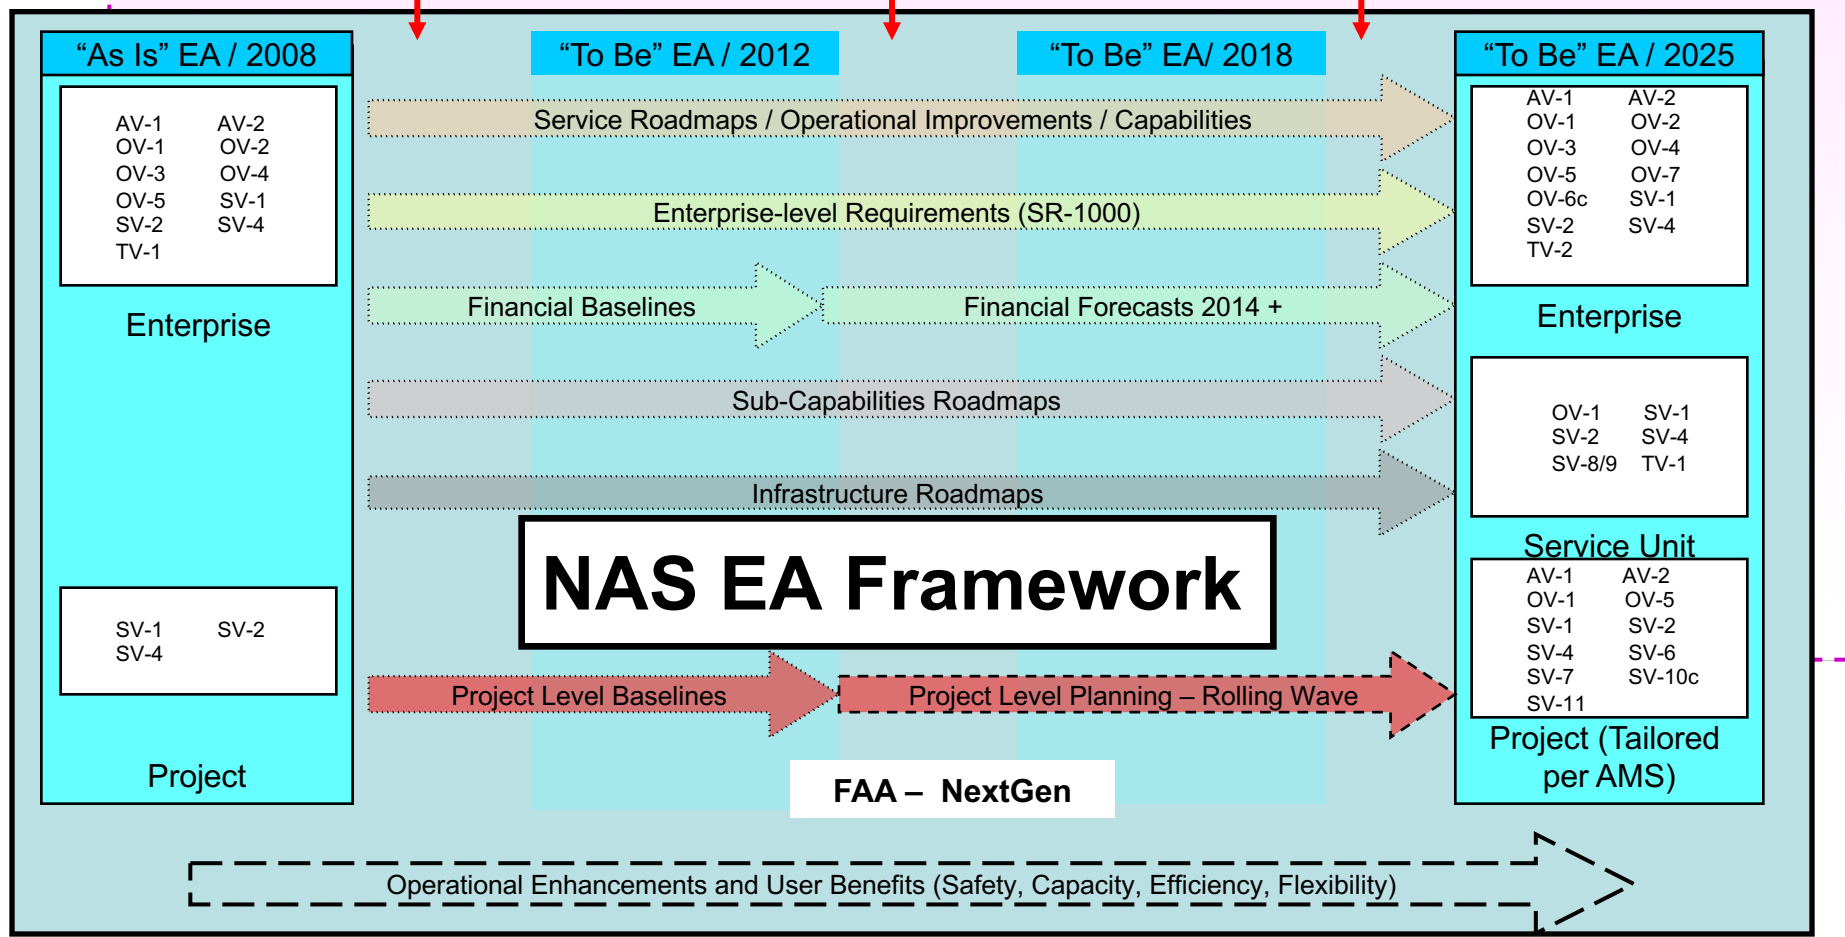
"As Is" EA / 2008

AV-1 AV-2
OV-1 OV-2
OV-3 OV-4
OV-5 SV-1
SV-2 SV-4
TV-1

Enterprise

SV-1 SV-2
SV-4

Project

"To Be" EA / 2012

"To Be" EA/ 2018

Service Roadmaps / Operational Improvements / Capabilities

Enterprise-level Requirements (SR-1000)

Financial Baselines

Financial Forecasts 2014 +

Sub-Capabilities Roadmaps

Infrastructure Roadmaps

NAS EA Framework

Project Level Baselines

Project Level Planning – Rolling Wave

FAA – NextGen

"To Be" EA / 2025

AV-1 AV-2
OV-1 OV-2
OV-3 OV-4
OV-5 OV-7
OV-6c SV-1
SV-2 SV-4
TV-2

Enterprise

OV-1 SV-1
SV-2 SV-4
SV-8/9 TV-1

Service Unit

AV-1 AV-2
OV-1 OV-5
SV-1 SV-2
SV-4 SV-6
SV-7 SV-10c
SV-11

Project (Tailored per AMS)

Operational Enhancements and User Benefits (Safety, Capacity, Efficiency, Flexibility)